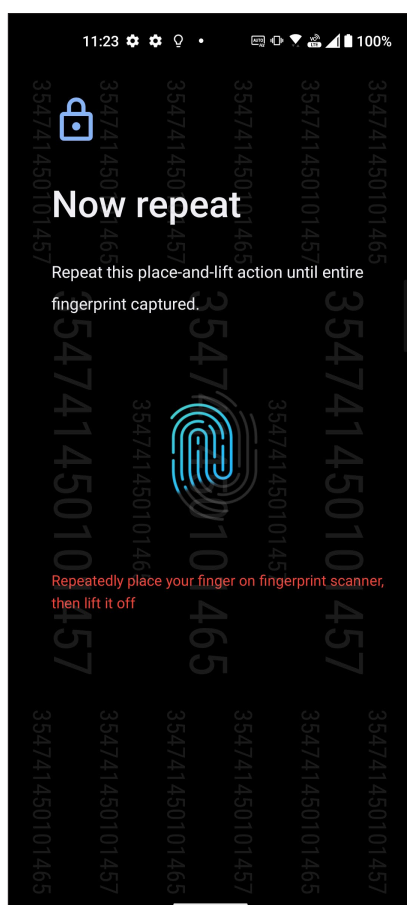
11:23 100%

Now repeat

Repeat this place-and-lift action until entire fingerprint captured.

Repeatedly place your finger on fingerprint scanner, then lift it off

354741450101457
354741450101465
354741450101457
354741450101465
354741450101457
354741450101465